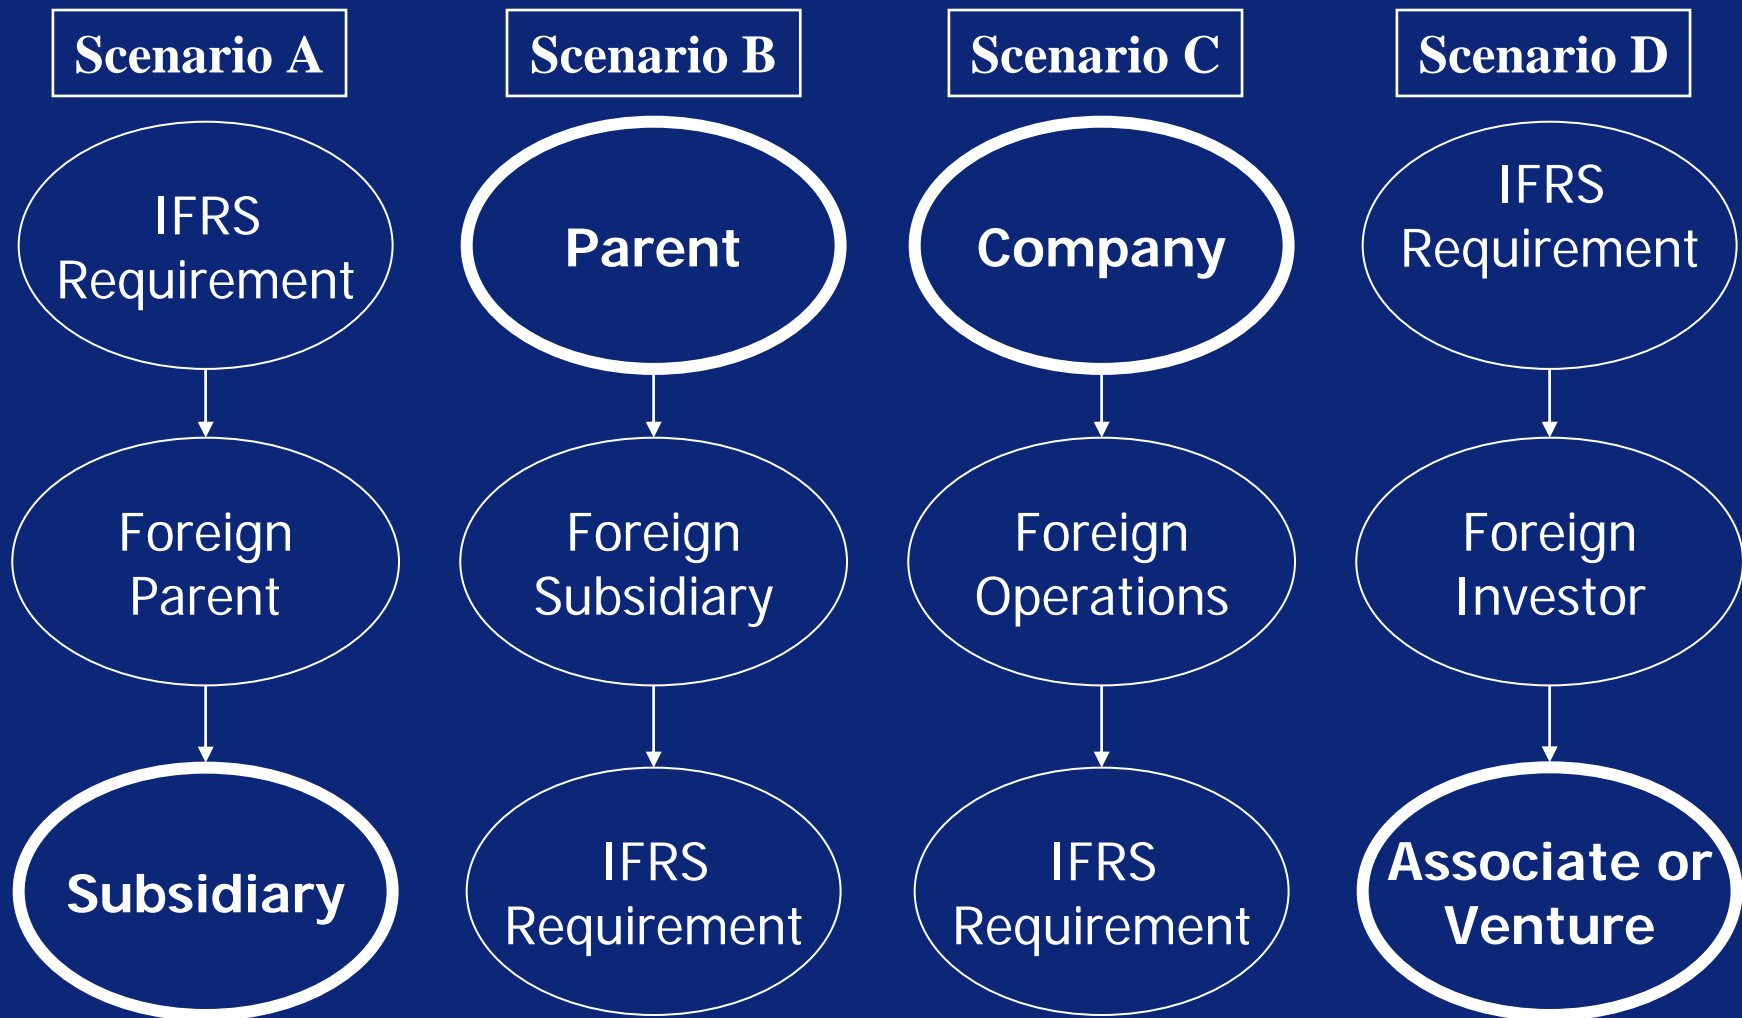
Scenario A

IFRS Requirement

Foreign Parent

Subsidiary

Scenario B

Parent

Foreign Subsidiary

IFRS Requirement

Scenario C

Company

Foreign Operations

IFRS Requirement

Scenario D

IFRS Requirement

Foreign Investor

Associate or Venture